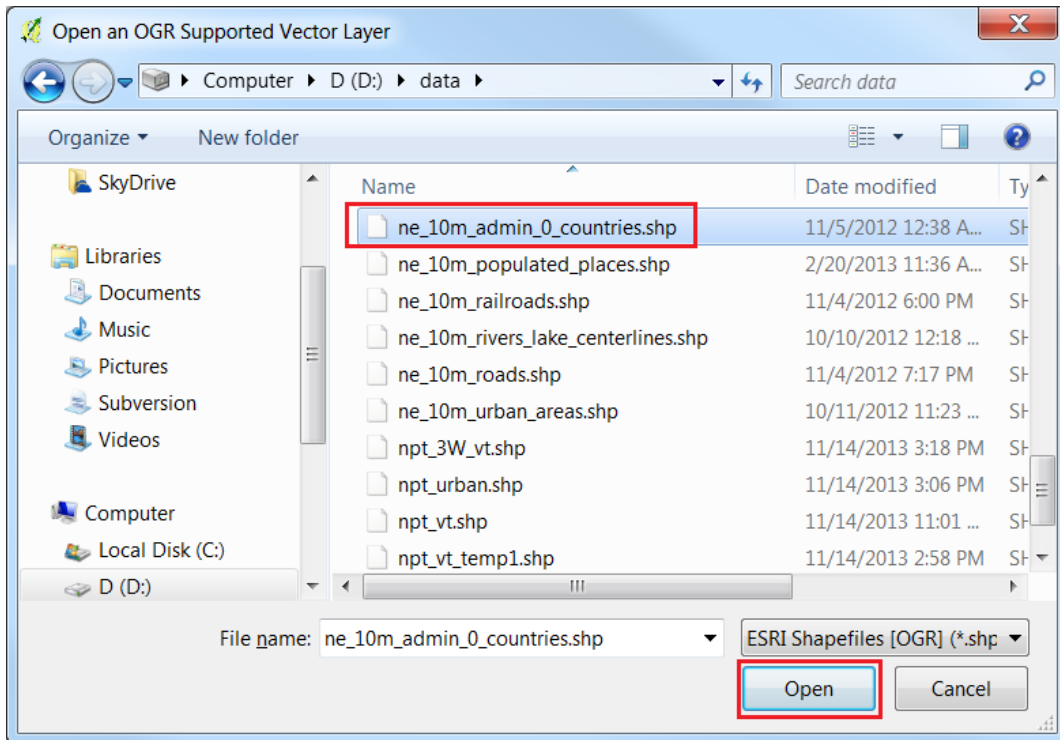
Open an OGR Supported Vector Layer

Computer ▸ D (D:) ▸ data ▸

Search data

Organize ▾ New folder

SkyDrive

Libraries
Documents
Music
Pictures
Subversion
Videos

Computer
Local Disk (C:)
D (D:)

| Name | Date modified | Ty |
|---|---|---|
| ne_10m_admin_0_countries.shp | 11/5/2012 12:38 A... | SH |
| ne_10m_populated_places.shp | 2/20/2013 11:36 A... | SH |
| ne_10m_railroads.shp | 11/4/2012 6:00 PM | SH |
| ne_10m_rivers_lake_centerlines.shp | 10/10/2012 12:18 ... | SH |
| ne_10m_roads.shp | 11/4/2012 7:17 PM | SH |
| ne_10m_urban_areas.shp | 10/11/2012 11:23 ... | SH |
| npt_3W_vt.shp | 11/14/2013 3:18 PM | SH |
| npt_urban.shp | 11/14/2013 3:06 PM | SH |
| npt_vt.shp | 11/14/2013 11:01 ... | SH |
| npt_vt_temp1.shp | 11/14/2013 2:58 PM | SH |

File name: ne_10m_admin_0_countries.shp

ESRI Shapefiles [OGR] (*.shp

Open

Cancel